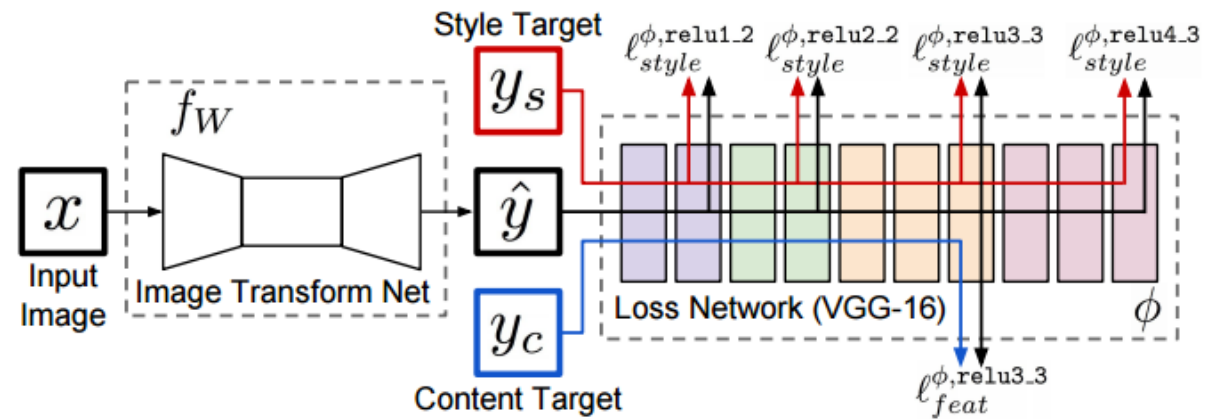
Style Target

$\ell_{style}^{\phi,\texttt{relu1\_2}}$ $\ell_{style}^{\phi,\texttt{relu2\_2}}$ $\ell_{style}^{\phi,\texttt{relu3\_3}}$ $\ell_{style}^{\phi,\texttt{relu4\_3}}$

$y_s$

$f_W$

$x$

$\hat{y}$

Input Image

Image Transform Net

$y_c$

Loss Network (VGG-16)

$\phi$

Content Target

$\ell_{feat}^{\phi,\texttt{relu3\_3}}$